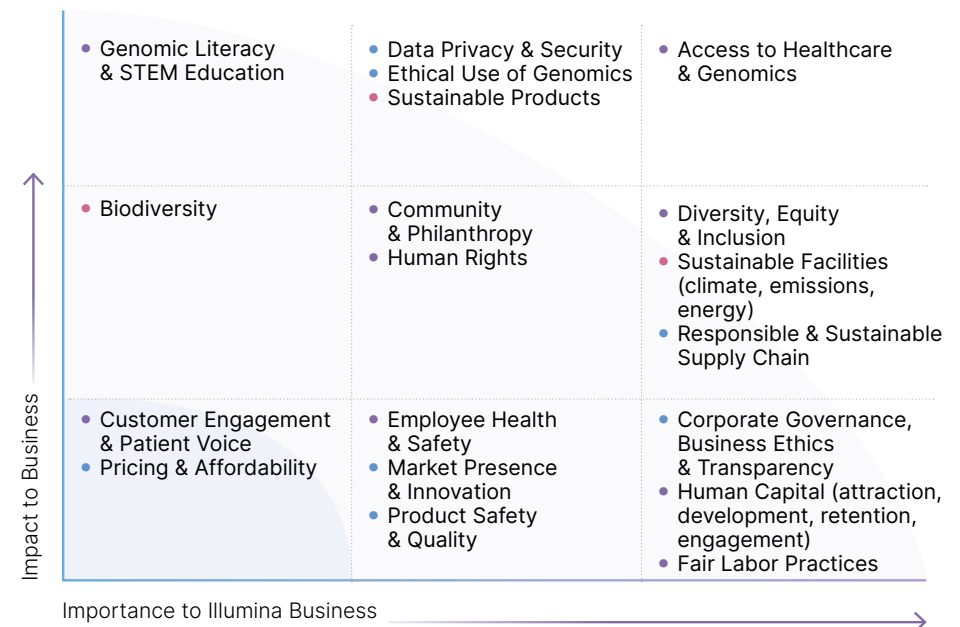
| | | |
|---|---|---|
| • Genomic Literacy & STEM Education | • Data Privacy & Security<br>• Ethical Use of Genomics<br>• Sustainable Products | • Access to Healthcare & Genomics |
| • Biodiversity | • Community & Philanthropy<br>• Human Rights | • Diversity, Equity & Inclusion<br>• Sustainable Facilities (climate, emissions, energy)<br>• Responsible & Sustainable Supply Chain |
| • Customer Engagement & Patient Voice<br>• Pricing & Affordability | • Employee Health & Safety<br>• Market Presence & Innovation<br>• Product Safety & Quality | • Corporate Governance, Business Ethics & Transparency<br>• Human Capital (attraction, development, retention, engagement)<br>• Fair Labor Practices |

Impact to Business

Importance to Illumina Business